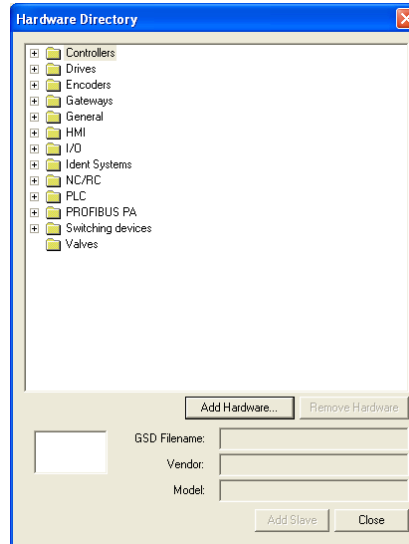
Hardware Directory

Controllers
Drives
Encoders
Gateways
General
HMI
I/O
Ident Systems
NC/RC
PLC
PROFIBUS PA
Switching devices
Valves

Add Hardware...
Remove Hardware

GSD Filename:
Vendor:
Model:

Add Slave
Close